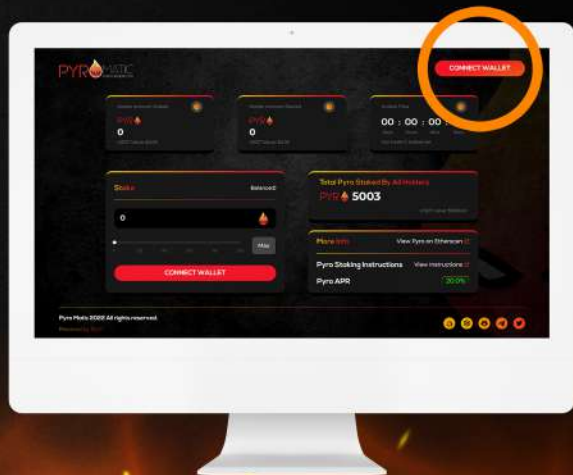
PYRO MATIC

CONNECT WALLET

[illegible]
PYRO
0
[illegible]

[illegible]
PYRO
0
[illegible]

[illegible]
00 : 00 : 00 : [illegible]

Stake
Balance:
0
Max
CONNECT WALLET

Total Pyro Staked By All Holders
PYRO 5003

More Info
View Pyro on Etherscan
Pyro Staking Instructions
View Instructions
Pyro APR
30.0%

Pyro Matic 2022 All rights reserved.
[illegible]